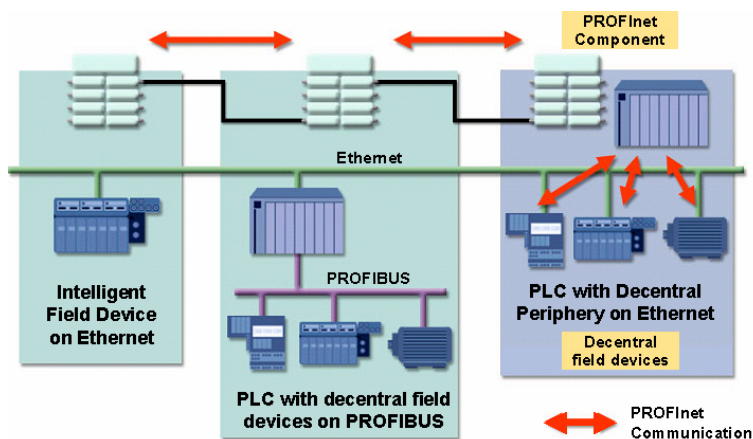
PROFInet Component

Ethernet

PROFIBUS

Intelligent Field Device on Ethernet

PLC with decentral field devices on PROFIBUS

PLC with Decentral Periphery on Ethernet

Decentral field devices

PROFInet Communication